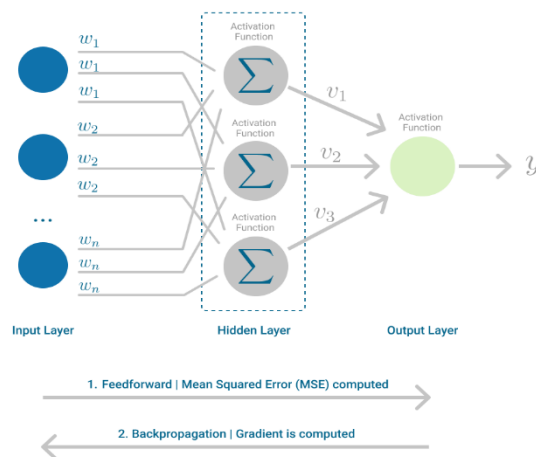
$w_1$
$w_1$
$w_1$
$w_2$
$w_2$
$w_2$
...
$w_n$
$w_n$
$w_n$

Activation Function
$\sum$
Activation Function
$\sum$
Activation Function
$\sum$

$v_1$
$v_2$
$v_3$

Activation Function

$y$

Input Layer

Hidden Layer

Output Layer

1. Feedforward | Mean Squared Error (MSE) computed

2. Backpropagation | Gradient is computed